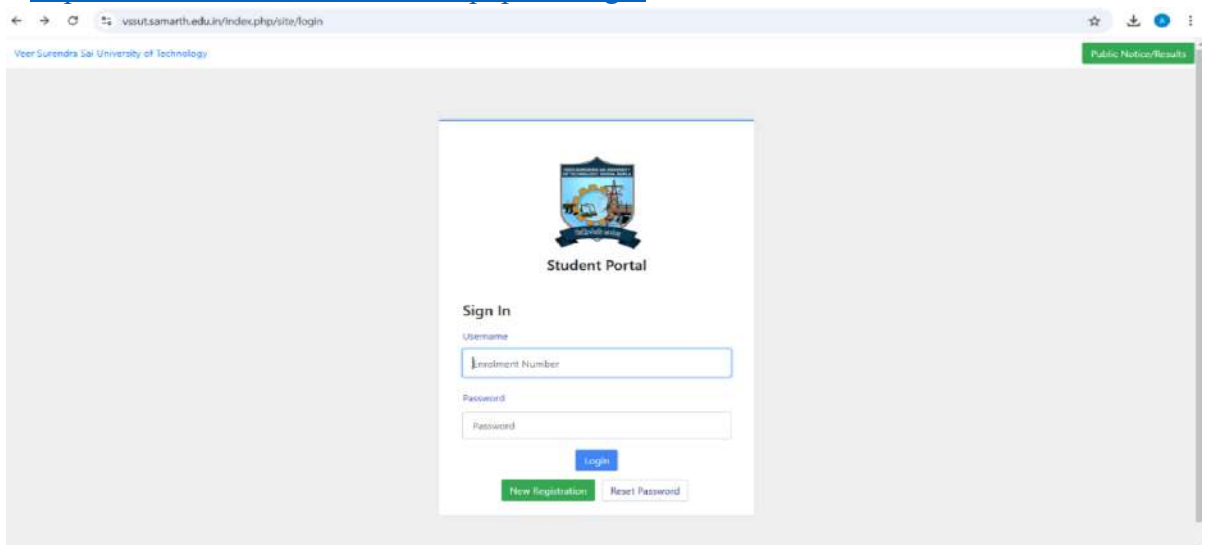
vssut.samarth.edu.in/index.php/site/login

Veer Surendra Sai University of Technology

Public Notice/Results

Student Portal

Sign In

Username

Enrolment Number

Password

Password

Login

New Registration

Reset Password